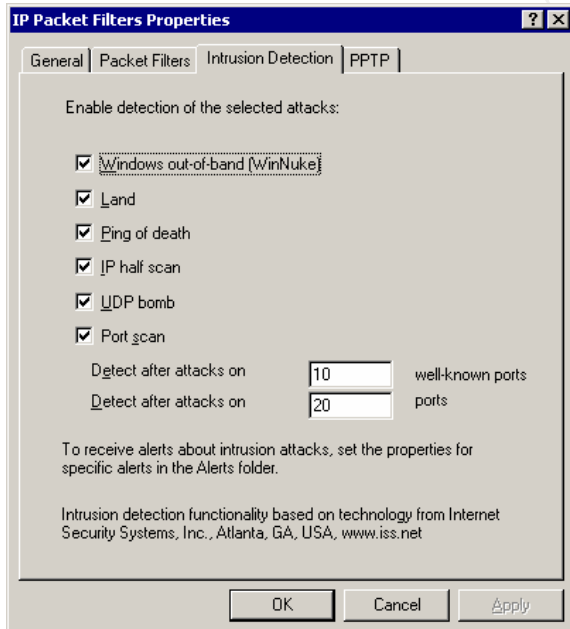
IP Packet Filters Properties

?

General | Packet Filters | Intrusion Detection | PPTP

Enable detection of the selected attacks:

☑ Windows out-of-band (WinNuke)

☑ Land

☑ Ping of death

☑ IP half scan

☑ UDP bomb

☑ Port scan

Detect after attacks on 10 well-known ports

Detect after attacks on 20 ports

To receive alerts about intrusion attacks, set the properties for specific alerts in the Alerts folder.

Intrusion detection functionality based on technology from Internet Security Systems, Inc., Atlanta, GA, USA, www.iss.net

OK Cancel Apply